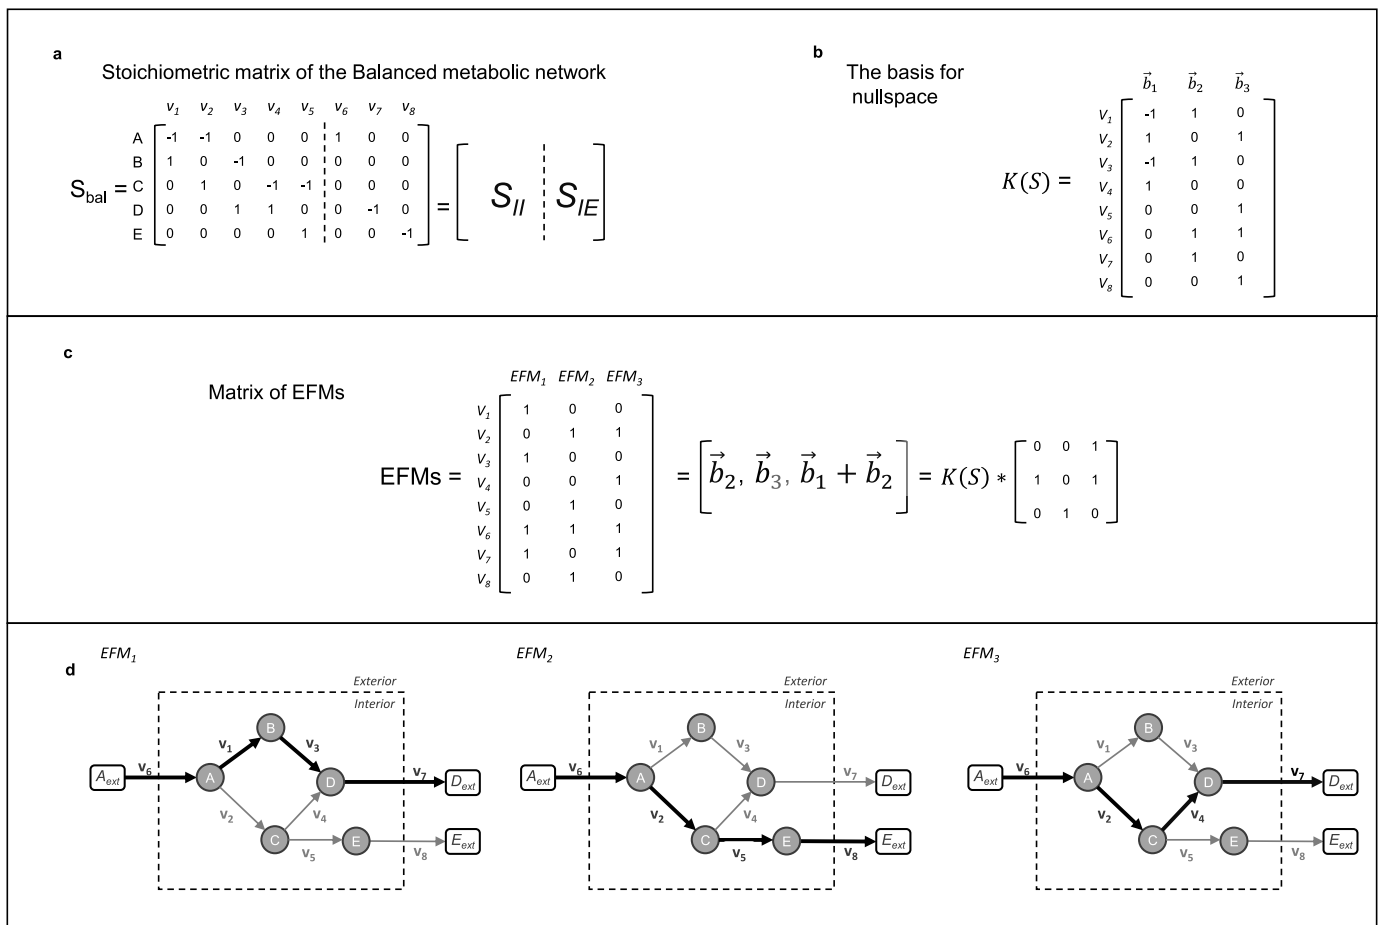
a

Stoichiometric matrix of the Balanced metabolic network

$S_{bal} = \begin{array}{c|cccccccc} & v_1 & v_2 & v_3 & v_4 & v_5 & v_6 & v_7 & v_8 \\ A & -1 & -1 & 0 & 0 & 0 & 1 & 0 & 0 \\ B & 1 & 0 & -1 & 0 & 0 & 0 & 0 & 0 \\ C & 0 & 1 & 0 & -1 & -1 & 0 & 0 & 0 \\ D & 0 & 0 & 1 & 1 & 0 & 0 & -1 & 0 \\ E & 0 & 0 & 0 & 0 & 1 & 0 & 0 & -1 \end{array} = [\,S_{II} \mid S_{IE}\,]$

b

The basis for nullspace

$K(S) = \begin{array}{c|ccc} & \vec{b}_1 & \vec{b}_2 & \vec{b}_3 \\ v_1 & -1 & 1 & 0 \\ v_2 & 1 & 0 & 1 \\ v_3 & -1 & 1 & 0 \\ v_4 & 1 & 0 & 0 \\ v_5 & 0 & 0 & 1 \\ v_6 & 0 & 1 & 1 \\ v_7 & 0 & 1 & 0 \\ v_8 & 0 & 0 & 1 \end{array}$

c

Matrix of EFMs

$EFMs = \begin{array}{c|ccc} & EFM_1 & EFM_2 & EFM_3 \\ v_1 & 1 & 0 & 0 \\ v_2 & 0 & 1 & 1 \\ v_3 & 1 & 0 & 0 \\ v_4 & 0 & 0 & 1 \\ v_5 & 0 & 1 & 0 \\ v_6 & 1 & 1 & 1 \\ v_7 & 1 & 0 & 1 \\ v_8 & 0 & 1 & 0 \end{array} = [\vec{b}_2, \vec{b}_3, \vec{b}_1 + \vec{b}_2] = K(S) * \begin{bmatrix} 0 & 0 & 1 \\ 1 & 0 & 1 \\ 0 & 1 & 0 \end{bmatrix}$

d

$EFM_1$
Exterior
Interior
$A_{ext}$ $v_6$ A $v_1$ B $v_3$ D $v_7$ $D_{ext}$ $v_2$ C $v_4$ $v_5$ E $v_8$ $E_{ext}$

$EFM_2$
Exterior
Interior
$A_{ext}$ $v_6$ A $v_1$ B $v_3$ D $v_7$ $D_{ext}$ $v_2$ C $v_4$ $v_5$ E $v_8$ $E_{ext}$

$EFM_3$
Exterior
Interior
$A_{ext}$ $v_6$ A $v_1$ B $v_3$ D $v_7$ $D_{ext}$ $v_2$ C $v_4$ $v_5$ E $v_8$ $E_{ext}$